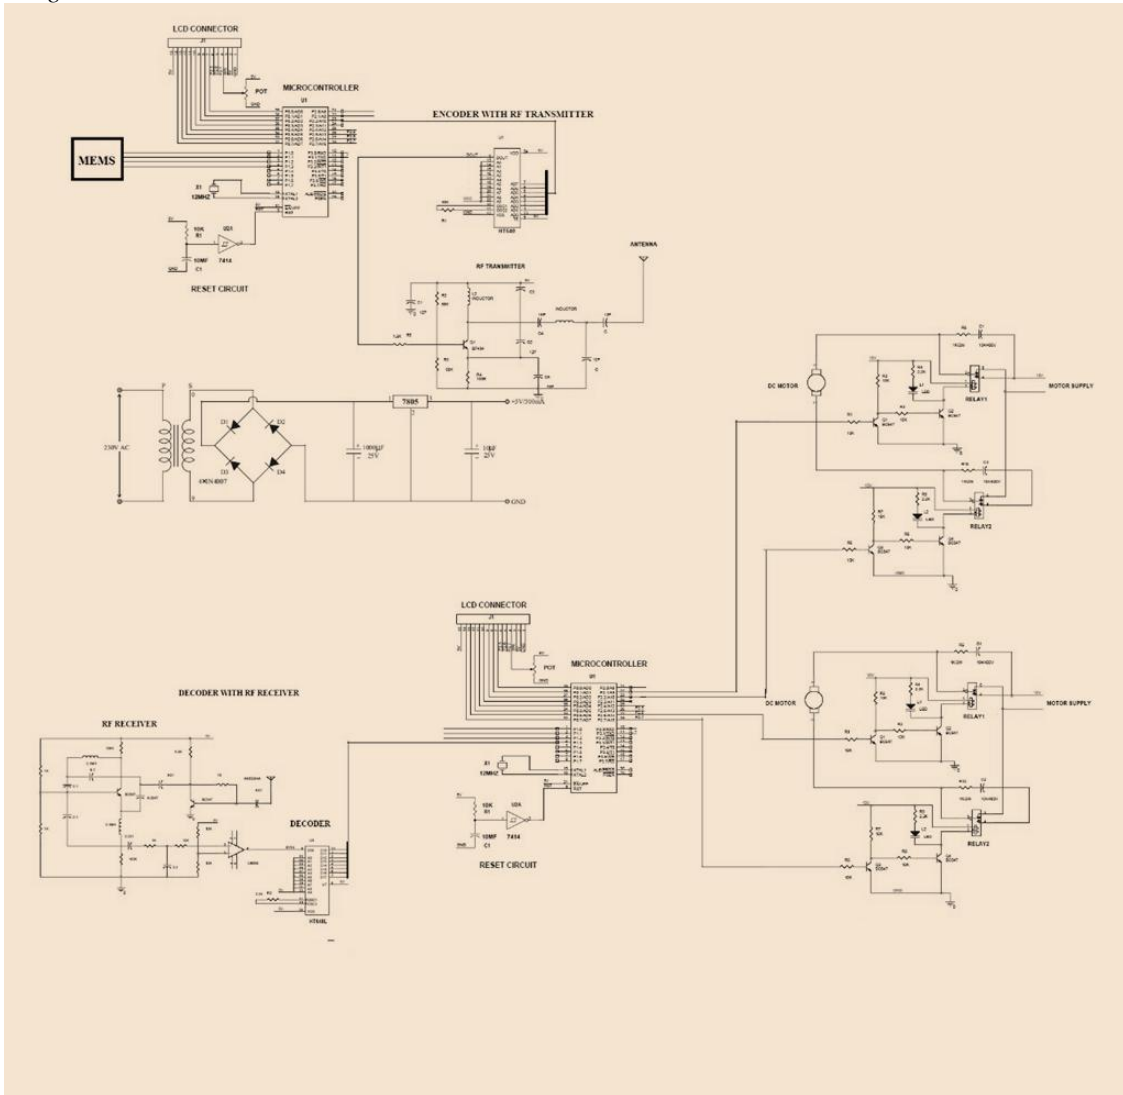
LCD CONNECTOR

J1

POT

MICROCONTROLLER

U1

ENCODER WITH RF TRANSMITTER

MEMS

X1
12MHZ

10K
R1

U2A

7414

10MF
C1

RESET CIRCUIT

HT640

ANTENNA

RF TRANSMITTER

INDUCTOR

INDUCTOR

P S

230V AC

D1 D2

D3 D4

4*IN4007

7805

+5V/500mA

1000μF
25V

10μF
25V

GND

DC MOTOR

MOTOR SUPPLY

RELAY1

RELAY2

LCD CONNECTOR

J1

POT

MICROCONTROLLER

U1

DECODER WITH RF RECEIVER

RF RECEIVER

X1
12MHZ

10K
R1

U2A

10MF
C1

7414

RESET CIRCUIT

DECODER

HT648L

DC MOTOR

MOTOR SUPPLY

RELAY1

RELAY2